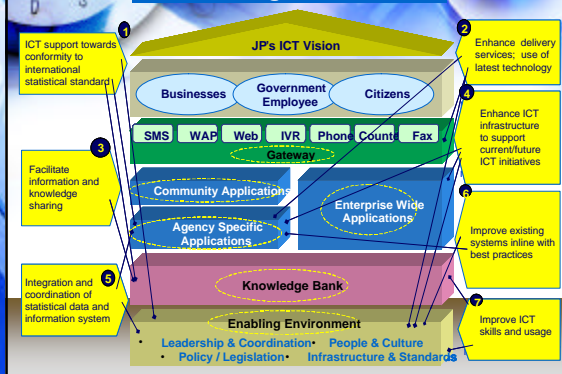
JP's ICT Vision

1
ICT support towards conformity to international statistical standard

2
Enhance delivery services; use of latest technology

Businesses
Government Employee
Citizens

4
Enhance ICT infrastructure to support current/future ICT initiatives

SMS
WAP
Web
IVR
Phone
Counter
Fax

Gateway

3
Facilitate information and knowledge sharing

Community Applications

Enterprise Wide Applications

6

Agency Specific Applications

Improve existing systems inline with best practices

5
Integration and coordination of statistical data and information system

Knowledge Bank

7
Improve ICT skills and usage

Enabling Environment

• Leadership & Coordination • People & Culture
• Policy / Legislation • Infrastructure & Standards